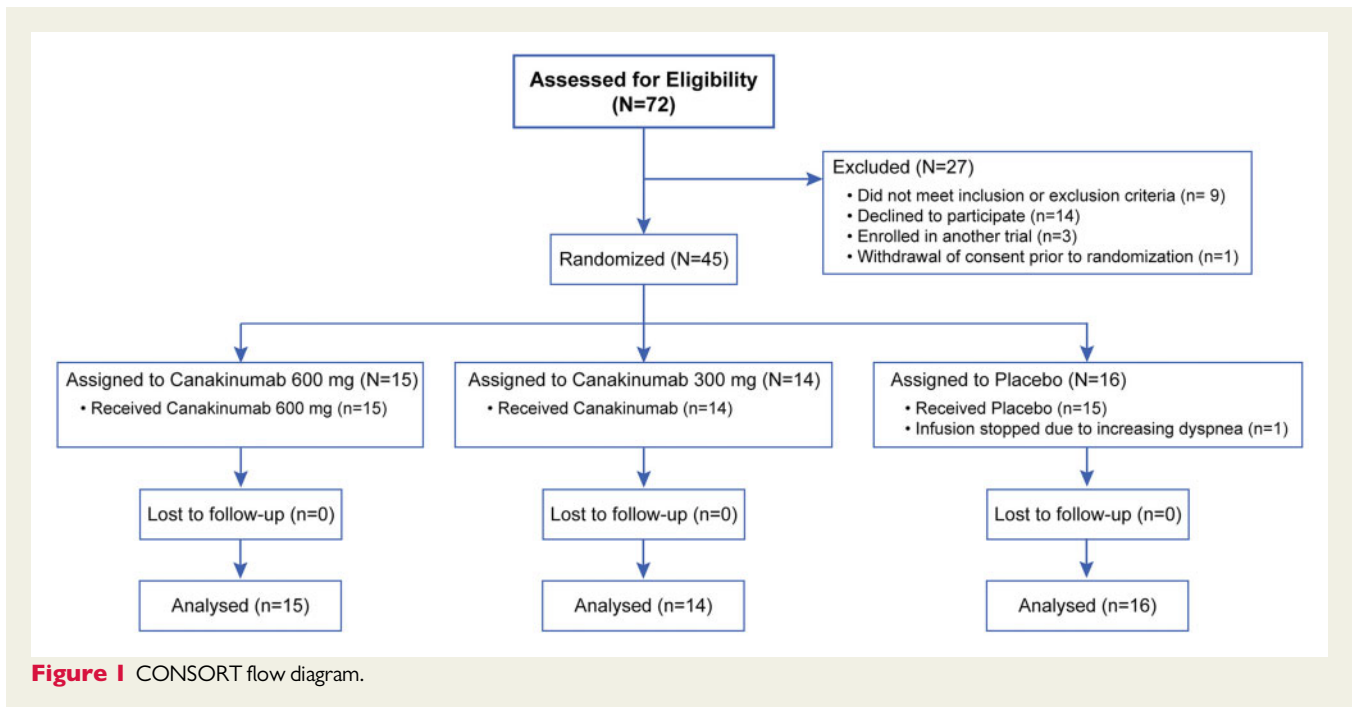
Assessed for Eligibility
(N=72)

Excluded (N=27)
• Did not meet inclusion or exclusion criteria (n= 9)
• Declined to participate (n=14)
• Enrolled in another trial (n=3)
• Withdrawal of consent prior to randomization (n=1)

Randomized (N=45)

Assigned to Canakinumab 600 mg (N=15)
• Received Canakinumab 600 mg (n=15)

Lost to follow-up (n=0)

Analysed (n=15)

Assigned to Canakinumab 300 mg (N=14)
• Received Canakinumab (n=14)

Lost to follow-up (n=0)

Analysed (n=14)

Assigned to Placebo (N=16)
• Received Placebo (n=15)
• Infusion stopped due to increasing dyspnea (n=1)

Lost to follow-up (n=0)

Analysed (n=16)

Figure 1 CONSORT flow diagram.